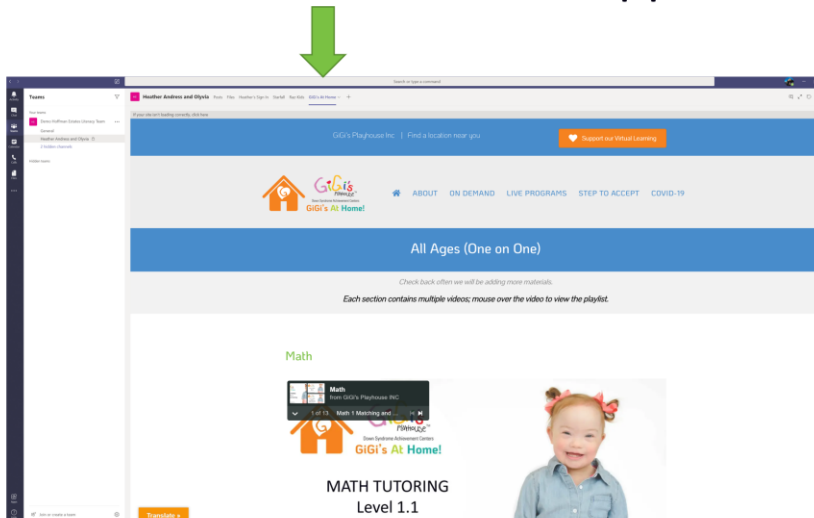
Search or type a command

Teams

Your teams

Glenn Huffman Greene Library Team

General

Heather Andress and Olyvia

2 hidden channels

Hidden teams

Join or create a team

Heather Andress and Olyvia Posts Files Heather's Sign In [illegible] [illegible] GiGi's At Home +

If your site isn't loading correctly, click here

GiGi's Playhouse Inc. | Find a location near you

Support our Virtual Learning

GiGi's Playhouse

Down Syndrome Achievement Centers

GiGi's At Home!

ABOUT ON DEMAND LIVE PROGRAMS STEP TO ACCEPT COVID-19

All Ages (One on One)

Check back often we will be adding more materials.

Each section contains multiple videos; mouse over the video to view the playlist.

Math

Math

from GiGi's Playhouse INC

1 of 13 Math 1 Matching and ...

GiGi's Playhouse

Down Syndrome Achievement Centers

GiGi's At Home!

MATH TUTORING

Level 1.1

Translate »